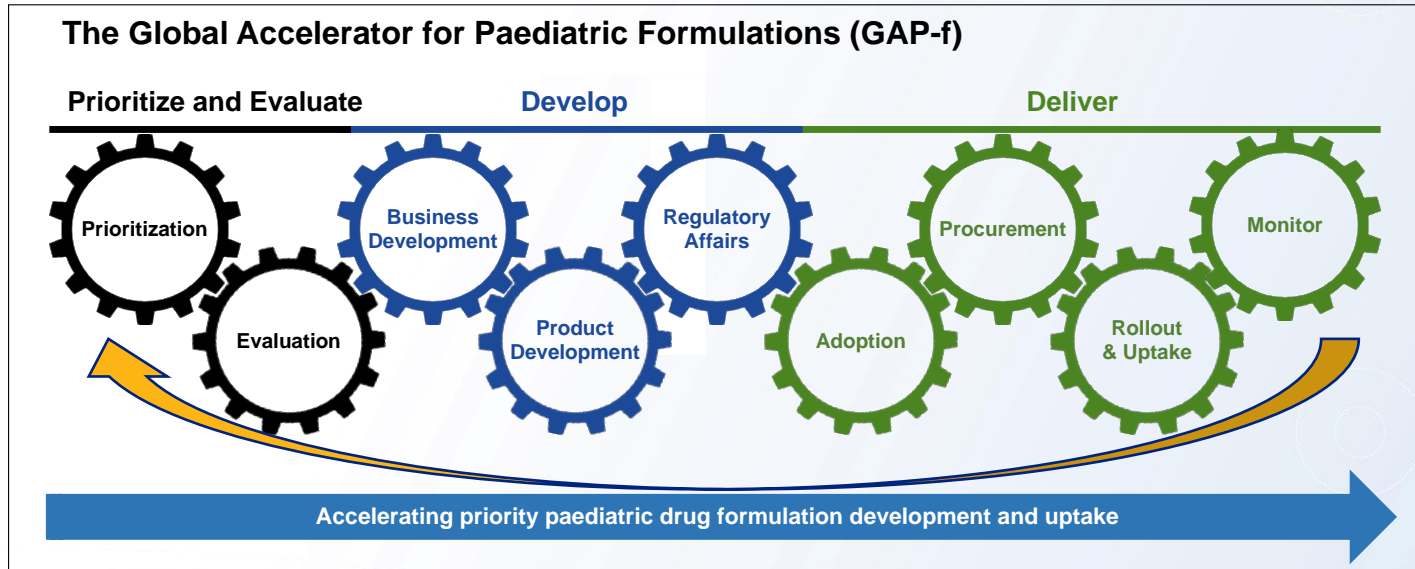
The Global Accelerator for Paediatric Formulations (GAP-f)

Prioritize and Evaluate

Develop

Deliver

Prioritization

Evaluation

Business Development

Product Development

Regulatory Affairs

Adoption

Procurement

Rollout & Uptake

Monitor

Accelerating priority paediatric drug formulation development and uptake